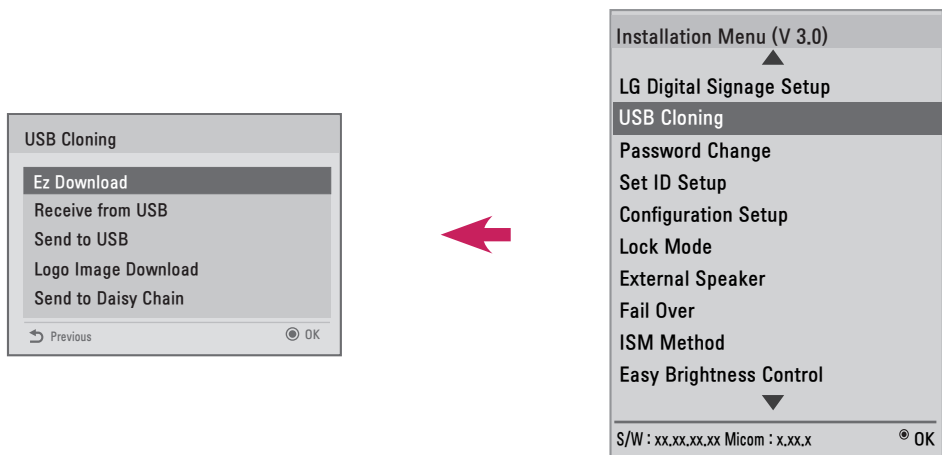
USB Cloning

Ez Download
Receive from USB
Send to USB
Logo Image Download
Send to Daisy Chain

Previous
OK

Installation Menu (V 3.0)

LG Digital Signage Setup
USB Cloning
Password Change
Set ID Setup
Configuration Setup
Lock Mode
External Speaker
Fail Over
ISM Method
Easy Brightness Control

S/W : xx.xx.xx.xx Micom : x.xx.x
OK